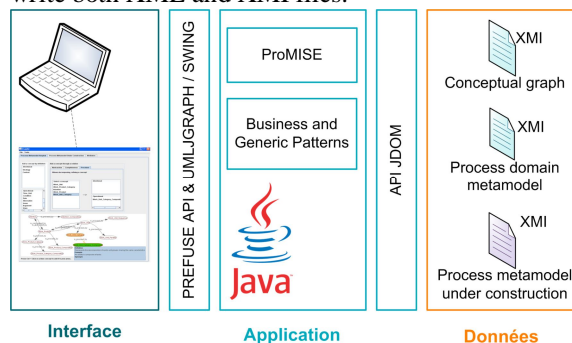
write both XML and XMI files.

PREFUSE API & UMLJGRAPH / SWING

ProMISE

Business and Generic Patterns

Java

API JDOM

XMI
Conceptual graph

XMI
Process domain metamodel

XMI
Process metamodel under construction

Interface

Application

Données